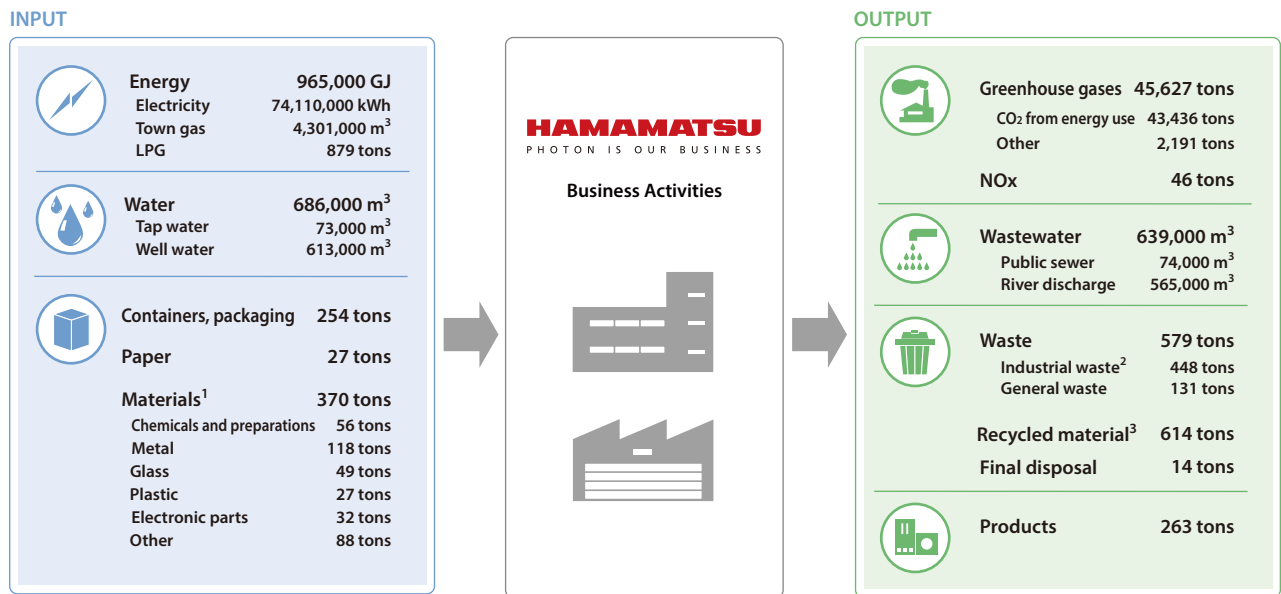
INPUT

Energy 965,000 GJ
Electricity 74,110,000 kWh
Town gas 4,301,000 $m^3$
LPG 879 tons

Water 686,000 $m^3$
Tap water 73,000 $m^3$
Well water 613,000 $m^3$

Containers, packaging 254 tons
Paper 27 tons
Materials$^1$ 370 tons
Chemicals and preparations 56 tons
Metal 118 tons
Glass 49 tons
Plastic 27 tons
Electronic parts 32 tons
Other 88 tons

HAMAMATSU
PHOTON IS OUR BUSINESS
Business Activities

OUTPUT

Greenhouse gases 45,627 tons
$CO_2$ from energy use 43,436 tons
Other 2,191 tons
NOx 46 tons

Wastewater 639,000 $m^3$
Public sewer 74,000 $m^3$
River discharge 565,000 $m^3$

Waste 579 tons
Industrial waste$^2$ 448 tons
General waste 131 tons
Recycled material$^3$ 614 tons
Final disposal 14 tons

Products 263 tons